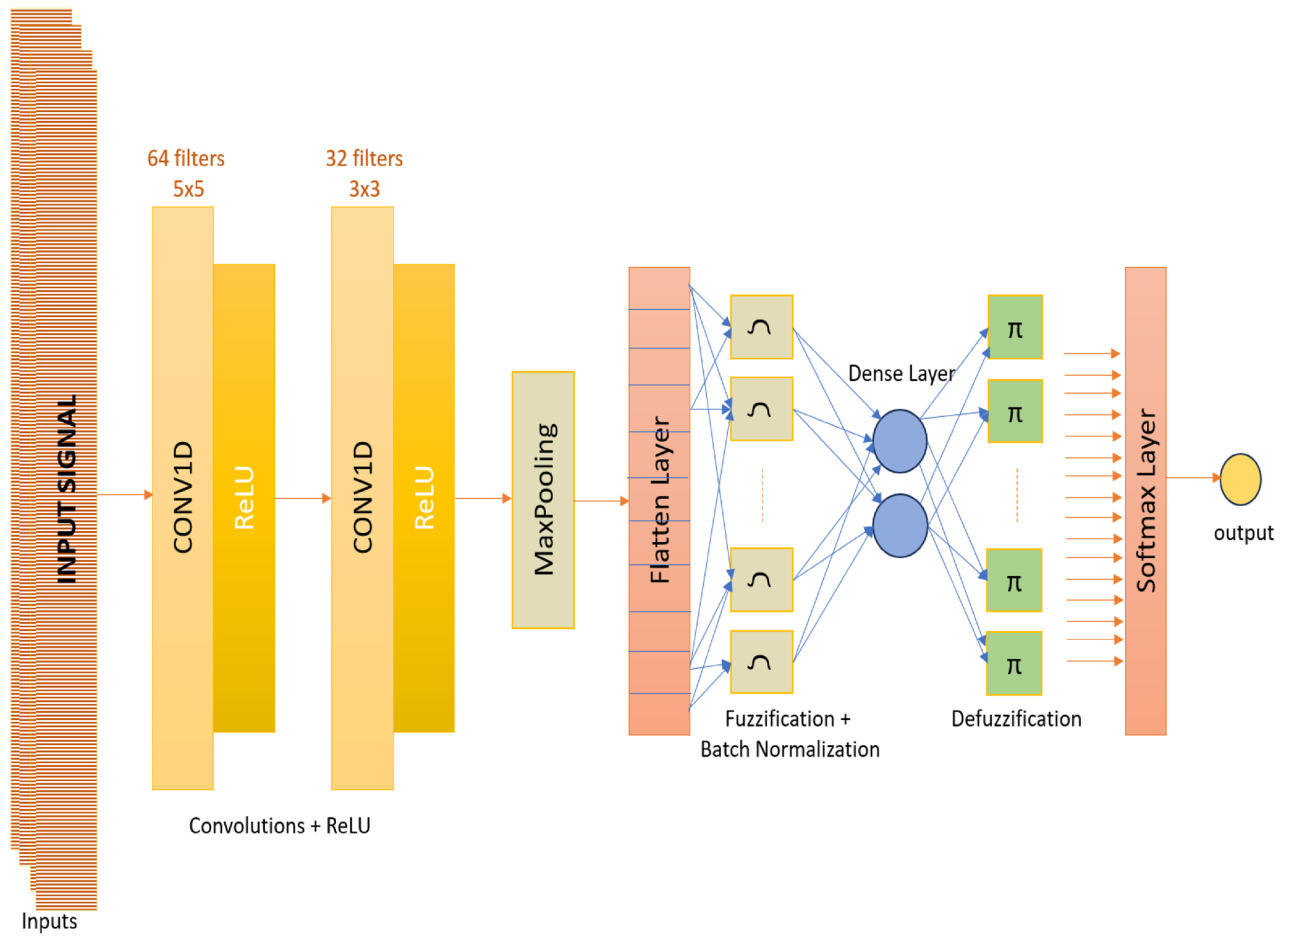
INPUT SIGNAL

Inputs

64 filters
5x5

CONV1D

ReLU

32 filters
3x3

CONV1D

ReLU

Convolutions + ReLU

MaxPooling

Flatten Layer

Fuzzification +
Batch Normalization

Dense Layer

π

π

π

π

Defuzzification

Softmax Layer

output